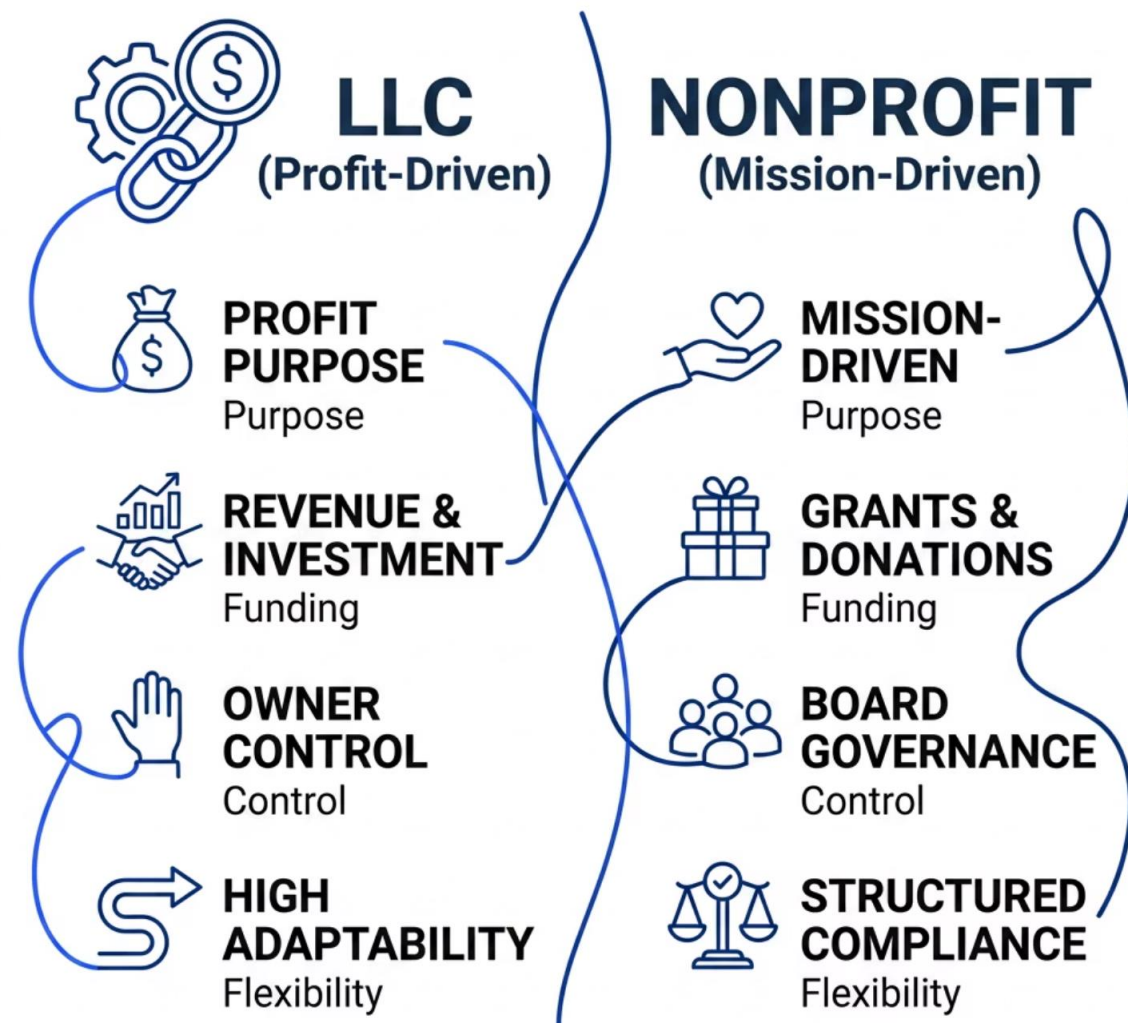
LLC
(Profit-Driven)

PROFIT PURPOSE
Purpose

REVENUE & INVESTMENT
Funding

OWNER CONTROL
Control

HIGH ADAPTABILITY
Flexibility

NONPROFIT
(Mission-Driven)

MISSION-DRIVEN
Purpose

GRANTS & DONATIONS
Funding

BOARD GOVERNANCE
Control

STRUCTURED COMPLIANCE
Flexibility